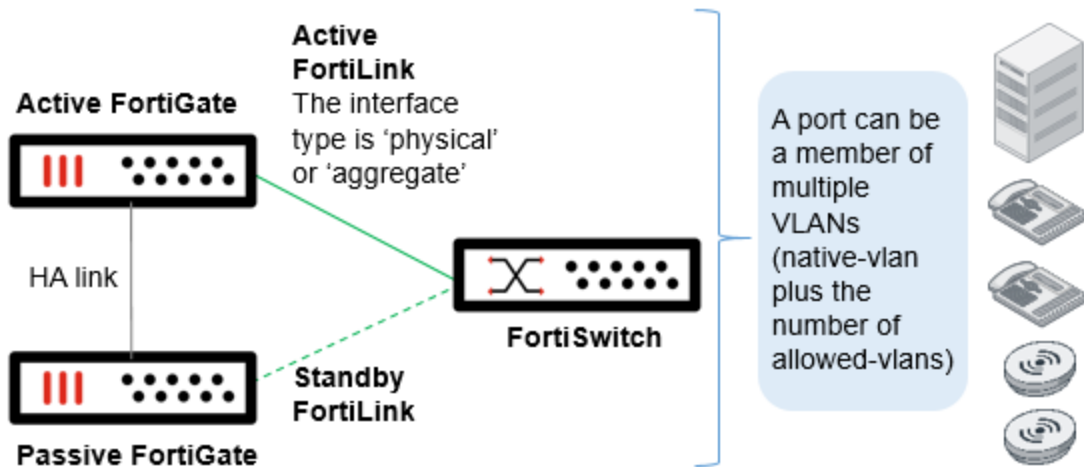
Active FortiGate

Active FortiLink
The interface type is ‘physical’ or ‘aggregate’

HA link

FortiSwitch

Standby FortiLink

Passive FortiGate

A port can be a member of multiple VLANs (native-vlan plus the number of allowed-vlans)